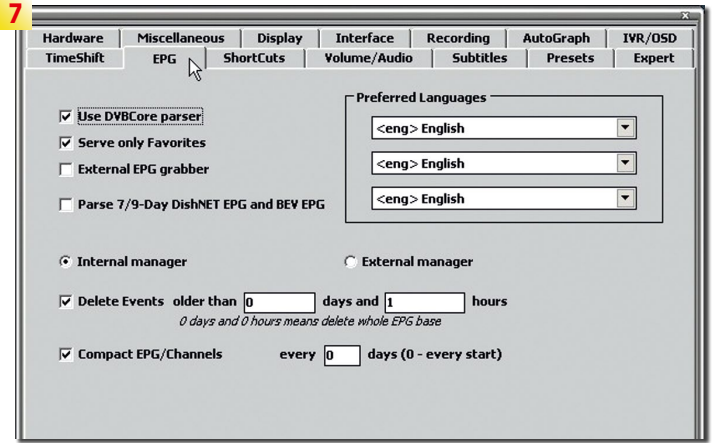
7

x

Hardware | Miscellaneous | Display | Interface | Recording | AutoGraph | IVR/OSD
TimeShift | EPG | ShortCuts | Volume/Audio | Subtitles | Presets | Expert

☑ Use DVBCore parser
☑ Serve only Favorites
☐ External EPG grabber
☐ Parse 7/9-Day DishNET EPG and BEV EPG

Preferred Languages
<eng> English
<eng> English
<eng> English

◉ Internal manager
○ External manager

☑ Delete Events older than 0 days and 1 hours
0 days and 0 hours means delete whole EPG base

☑ Compact EPG/Channels every 0 days (0 - every start)